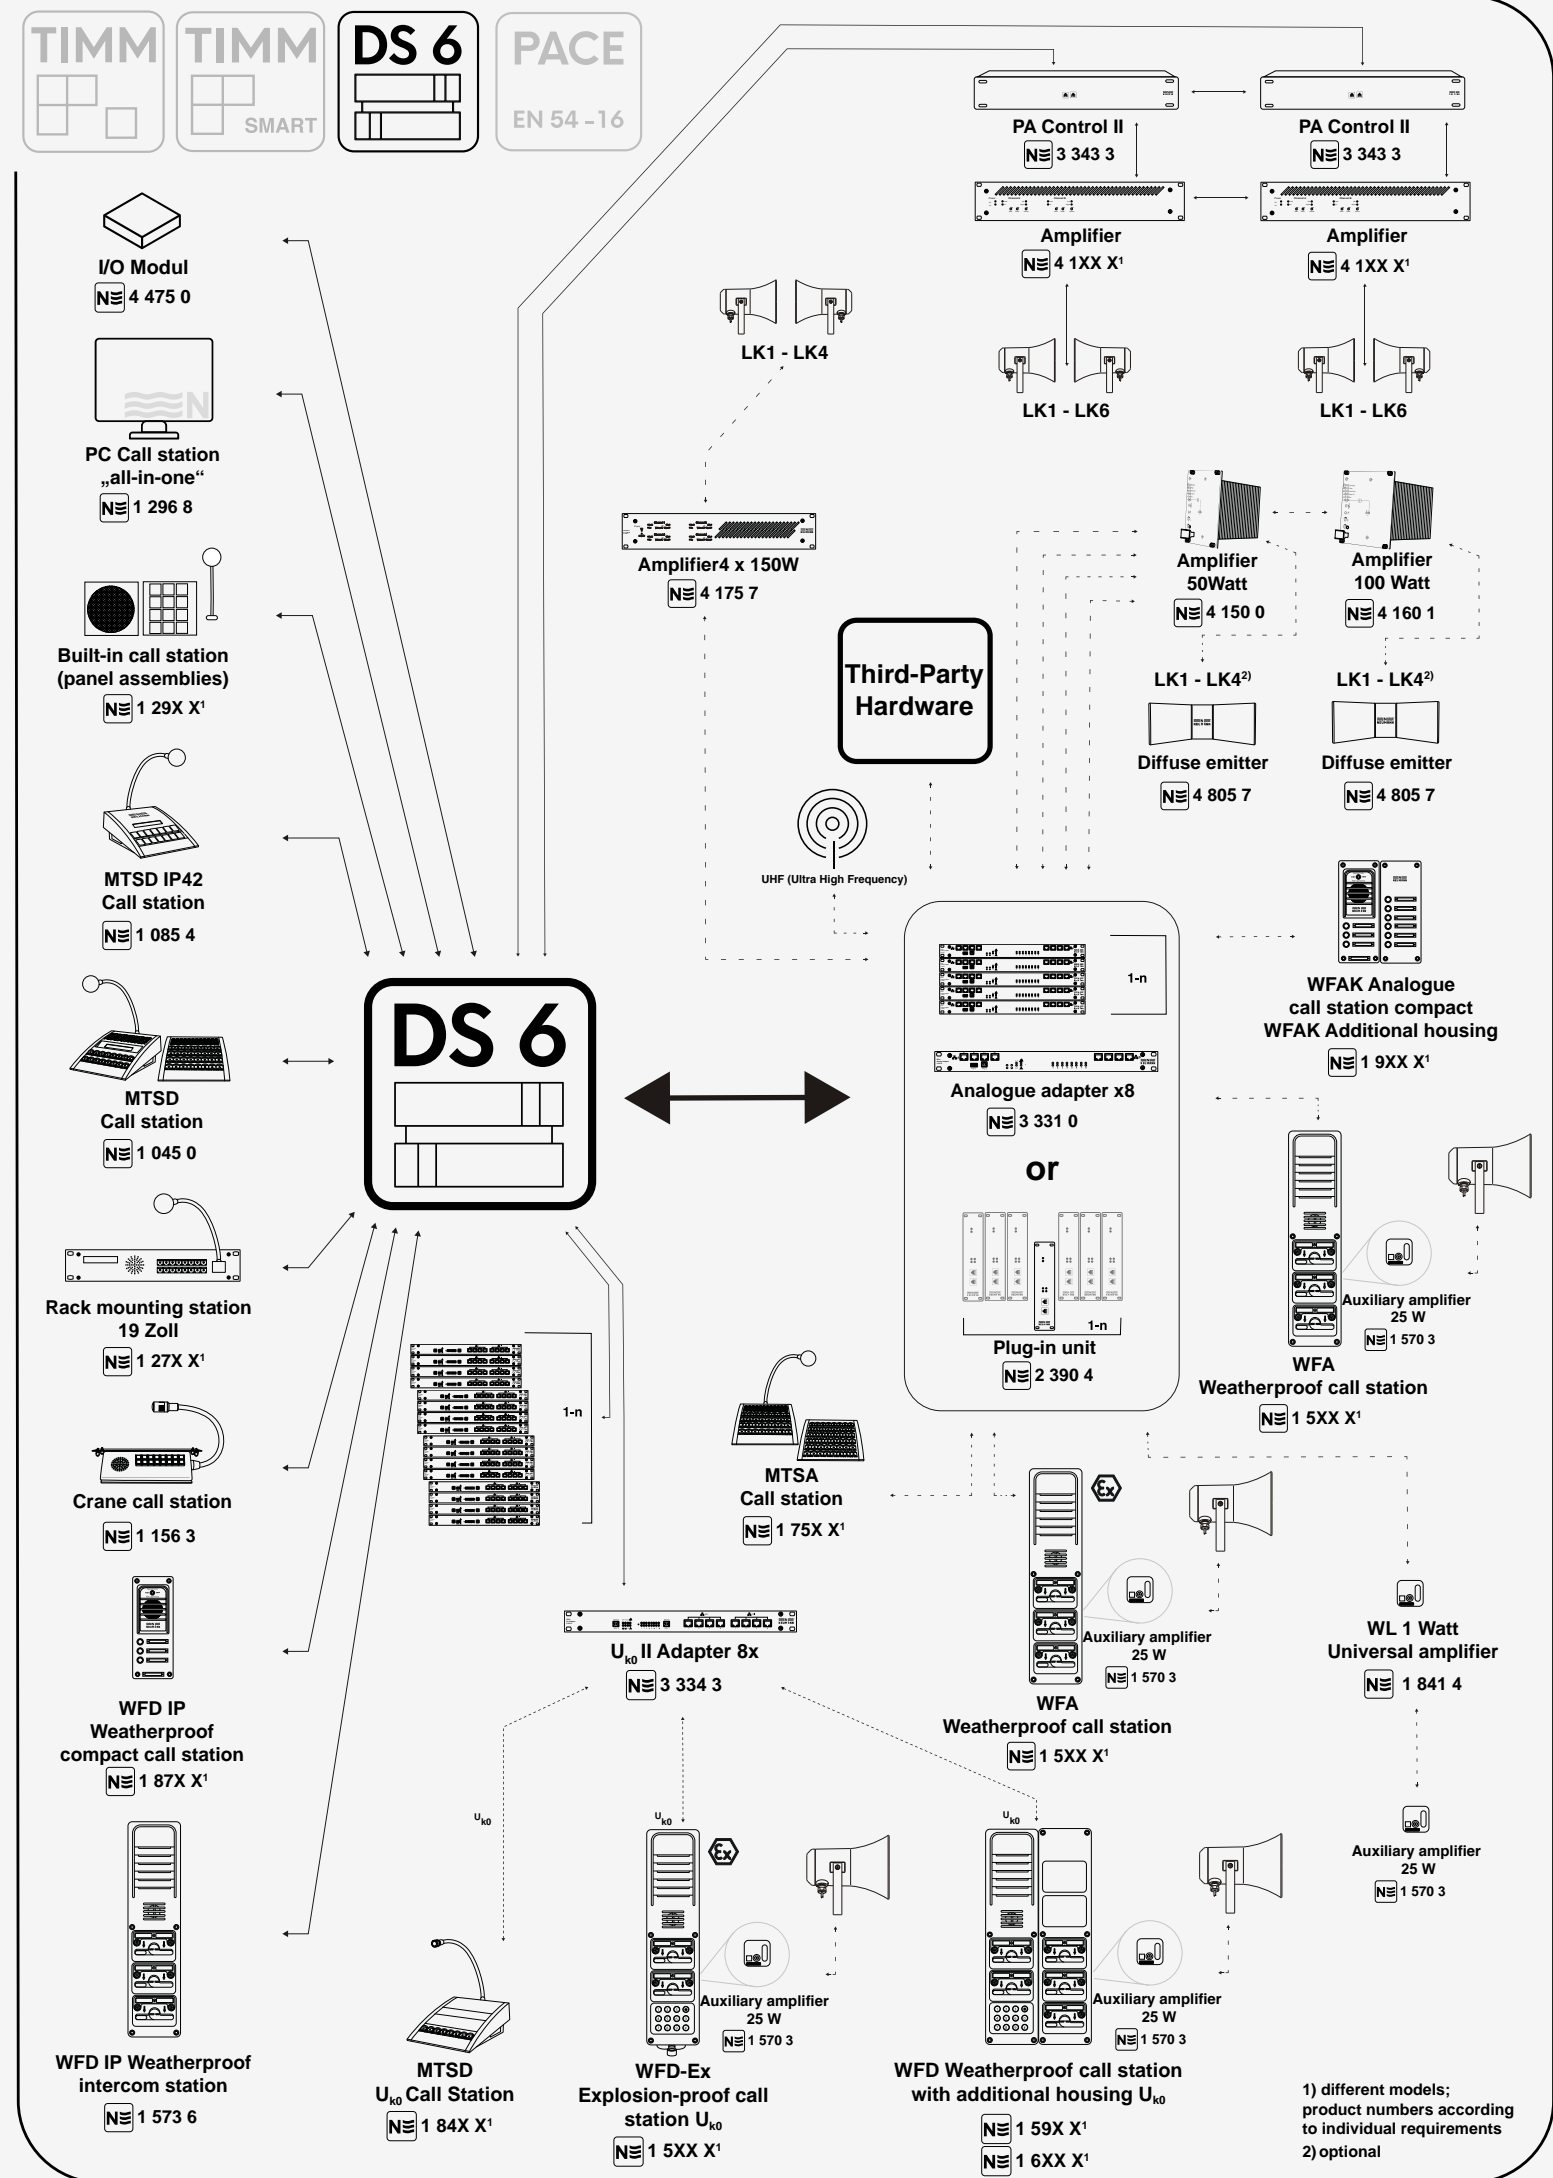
TIMM TIMM SMART DS 6 PACE EN 54 -16

I/O Modul
4 475 0

PC Call station „all-in-one“
1 296 8

Built-in call station (panel assemblies)
1 29X X¹

MTSD IP42 Call station
1 085 4

MTSD Call station
1 045 0

Rack mounting station 19 Zoll
1 27X X¹

Crane call station
1 156 3

WFD IP Weatherproof compact call station
1 87X X¹

WFD IP Weatherproof intercom station
1 573 6

DS 6

PA Control II
3 343 3

PA Control II
3 343 3

Amplifier
4 1XX X¹

Amplifier
4 1XX X¹

LK1 - LK4

LK1 - LK6

LK1 - LK6

Amplifier4 x 150W
4 175 7

Amplifier 50Watt
4 150 0

Amplifier 100 Watt
4 160 1

LK1 - LK4²⁾
Diffuse emitter
4 805 7

LK1 - LK4²⁾
Diffuse emitter
4 805 7

Third-Party Hardware

UHF (Ultra High Frequency)

1-n

Analogue adapter x8
3 331 0

or

1-n
Plug-in unit
2 390 4

WFAK Analogue call station compact
WFAK Additional housing
1 9XX X¹

Auxiliary amplifier 25 W
1 570 3

WFA Weatherproof call station
1 5XX X¹

1-n

MTSA Call station
1 75X X¹

Auxiliary amplifier 25 W
1 570 3

WFA Weatherproof call station
1 5XX X¹

WL 1 Watt Universal amplifier
1 841 4

Auxiliary amplifier 25 W
1 570 3

U$_{k0}$ II Adapter 8x
3 334 3

U$_{k0}$

U$_{k0}$

U$_{k0}$

MTSD U$_{k0}$ Call Station
1 84X X¹

Auxiliary amplifier 25 W
1 570 3

WFD-Ex Explosion-proof call station U$_{k0}$
1 5XX X¹

Auxiliary amplifier 25 W
1 570 3

WFD Weatherproof call station with additional housing U$_{k0}$
1 59X X¹
1 6XX X¹

1) different models; product numbers according to individual requirements
2) optional